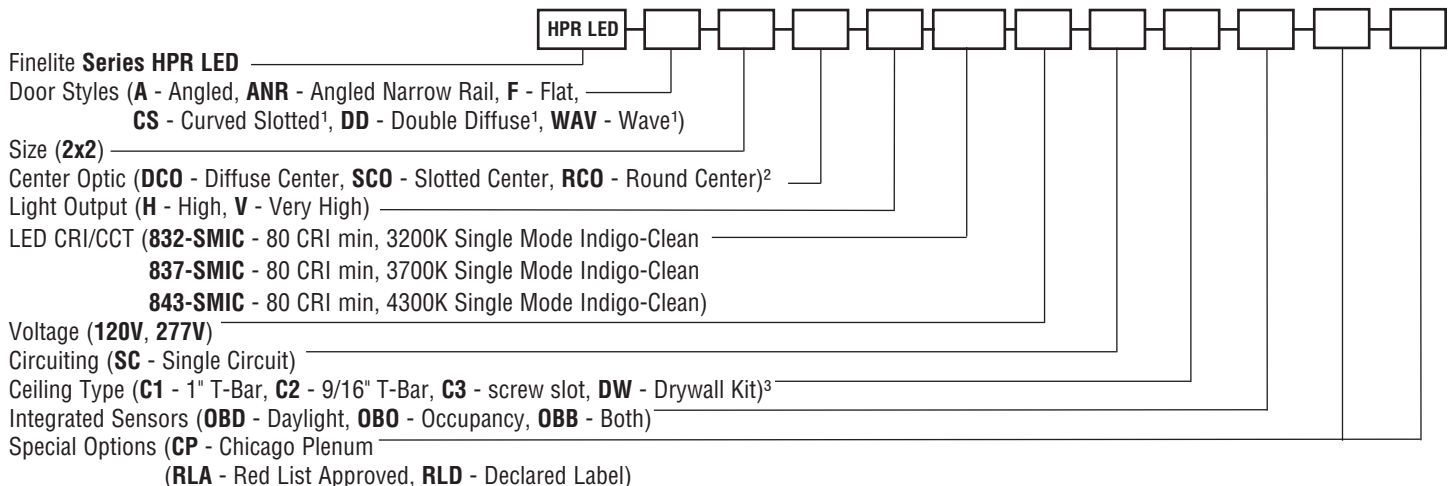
HPR LED

Finelite **Series HPR LED**

Door Styles (**A** - Angled, **ANR** - Angled Narrow Rail, **F** - Flat, **CS** - Curved Slotted¹, **DD** - Double Diffuse¹, **WAV** - Wave¹)

Size (**2x2**)

Center Optic (**DCO** - Diffuse Center, **SCO** - Slotted Center, **RCO** - Round Center)²

Light Output (**H** - High, **V** - Very High)

LED CRI/CCT (**832-SMIC** - 80 CRI min, 3200K Single Mode Indigo-Clean
**837-SMIC** - 80 CRI min, 3700K Single Mode Indigo-Clean
**843-SMIC** - 80 CRI min, 4300K Single Mode Indigo-Clean)

Voltage (**120V**, **277V**)

Circuiting (**SC** - Single Circuit)

Ceiling Type (**C1** - 1" T-Bar, **C2** - 9/16" T-Bar, **C3** - screw slot, **DW** - Drywall Kit)³

Integrated Sensors (**OBD** - Daylight, **OBO** - Occupancy, **OBB** - Both)

Special Options (**CP** - Chicago Plenum
(**RLA** - Red List Approved, **RLD** - Declared Label)